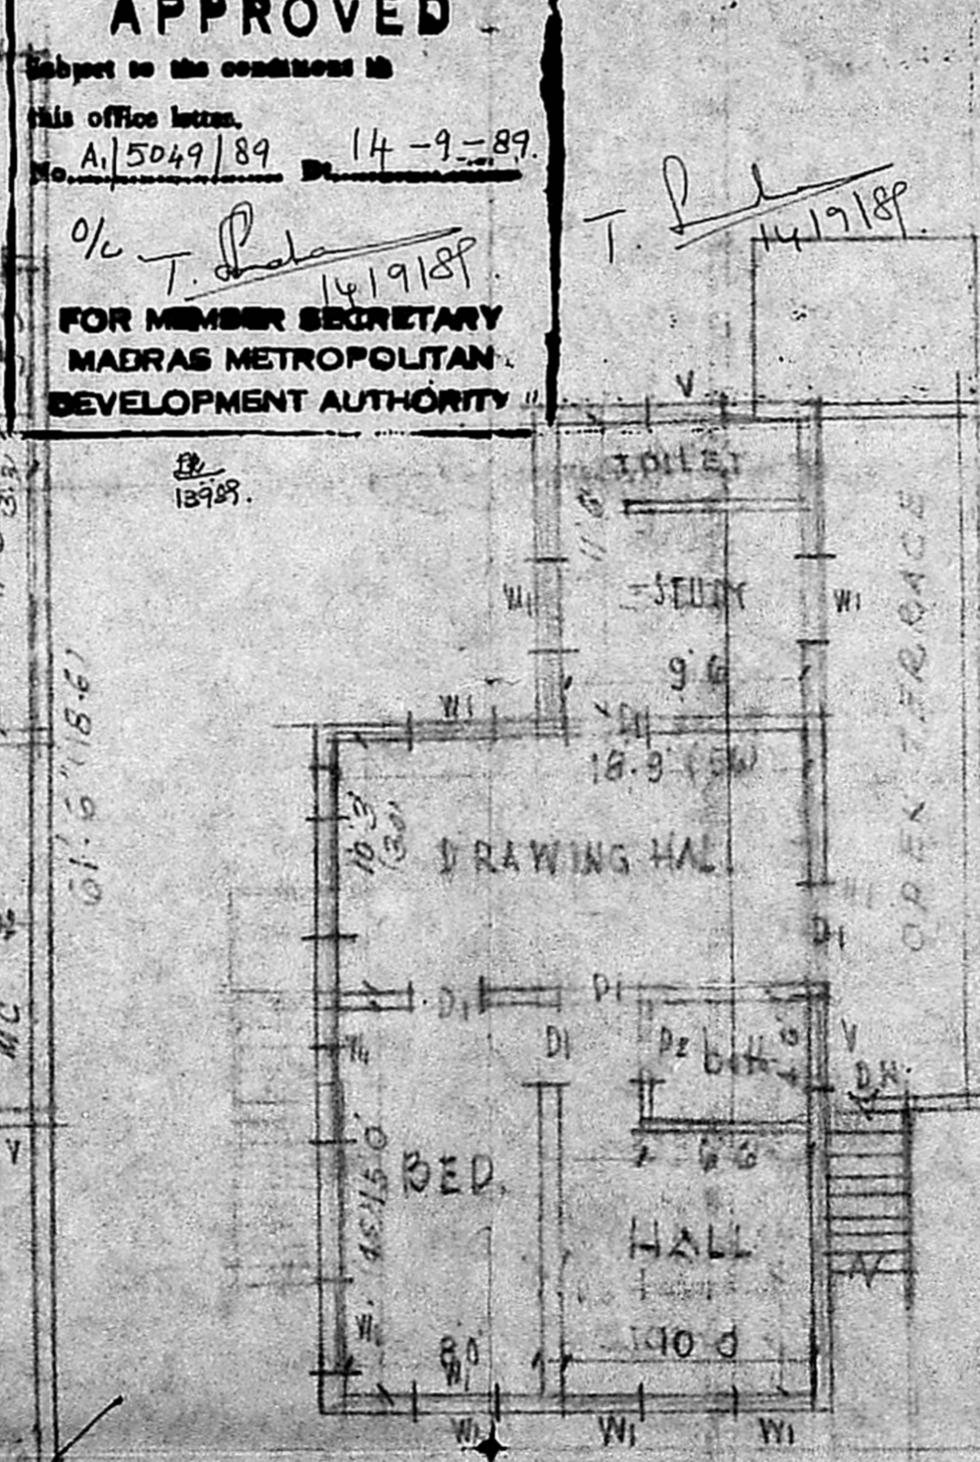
APPROVED
Subject to the conditions in this office letter.
No. A1/5049/89 Dt. 14-9-89.
O/c T. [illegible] 14/9/89
FOR MEMBER SECRETARY
MADRAS METROPOLITAN
DEVELOPMENT AUTHORITY

T. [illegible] 14/9/89

13989.

V
TOILET
STUDY
9.6
W1
W1
W1
D1
18.9
DRAWING HALL
10.3
61.6" (18.6)
OPEN TERRACE
D1
D1
D1
D1
D2 BATH
V
DN
W1
BED
15/50
HALL
W1
8.0
10.0
W1
W1
W1
V